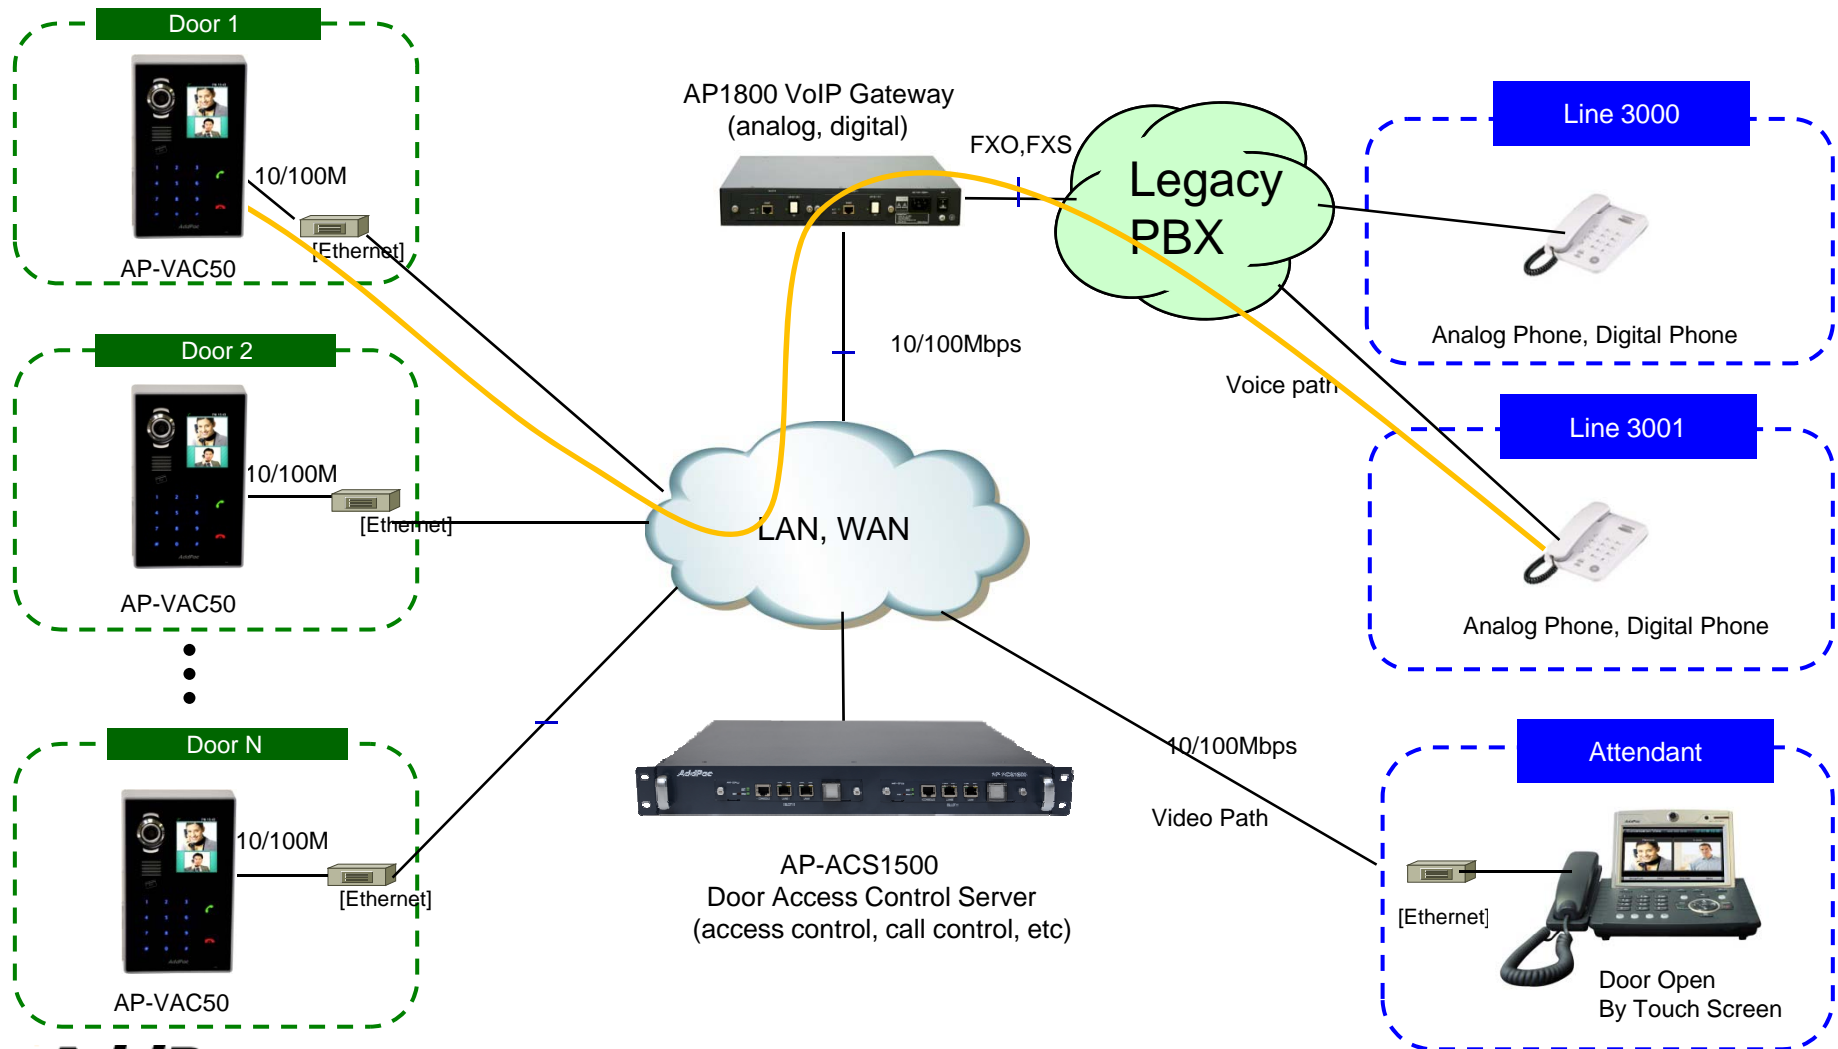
Door 1

10/100M

[Ethernet]

AP-VAC50

Door 2

10/100M

[Ethernet]

AP-VAC50

Door N

10/100M

[Ethernet]

AP-VAC50

AP1800 VoIP Gateway
(analog, digital)

FXO,FXS

Legacy PBX

10/100Mbps

LAN, WAN

Voice path

Line 3000

Analog Phone, Digital Phone

Line 3001

Analog Phone, Digital Phone

AP-ACS1500
Door Access Control Server
(access control, call control, etc)

10/100Mbps

Video Path

Attendant

[Ethernet]

Door Open
By Touch Screen